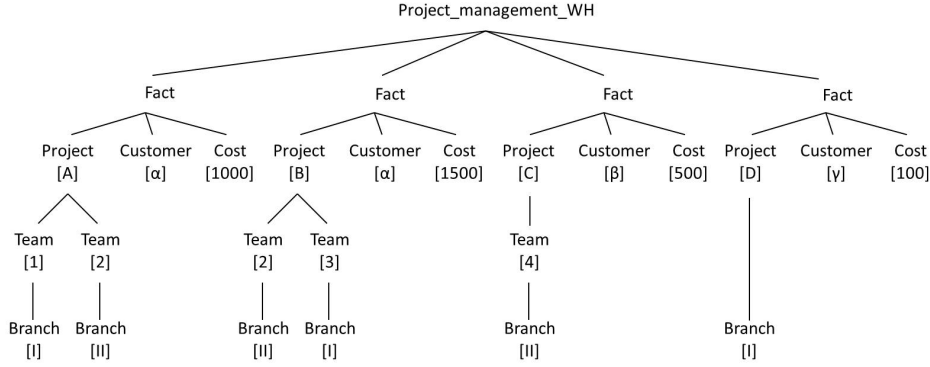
Project_management_WH

Fact

Project [A]
Customer [α]
Cost [1000]

Team [1]
Branch [I]

Team [2]
Branch [II]

Fact

Project [B]
Customer [α]
Cost [1500]

Team [2]
Branch [II]

Team [3]
Branch [I]

Fact

Project [C]
Customer [β]
Cost [500]

Team [4]
Branch [II]

Fact

Project [D]
Customer [γ]
Cost [100]

Branch [I]